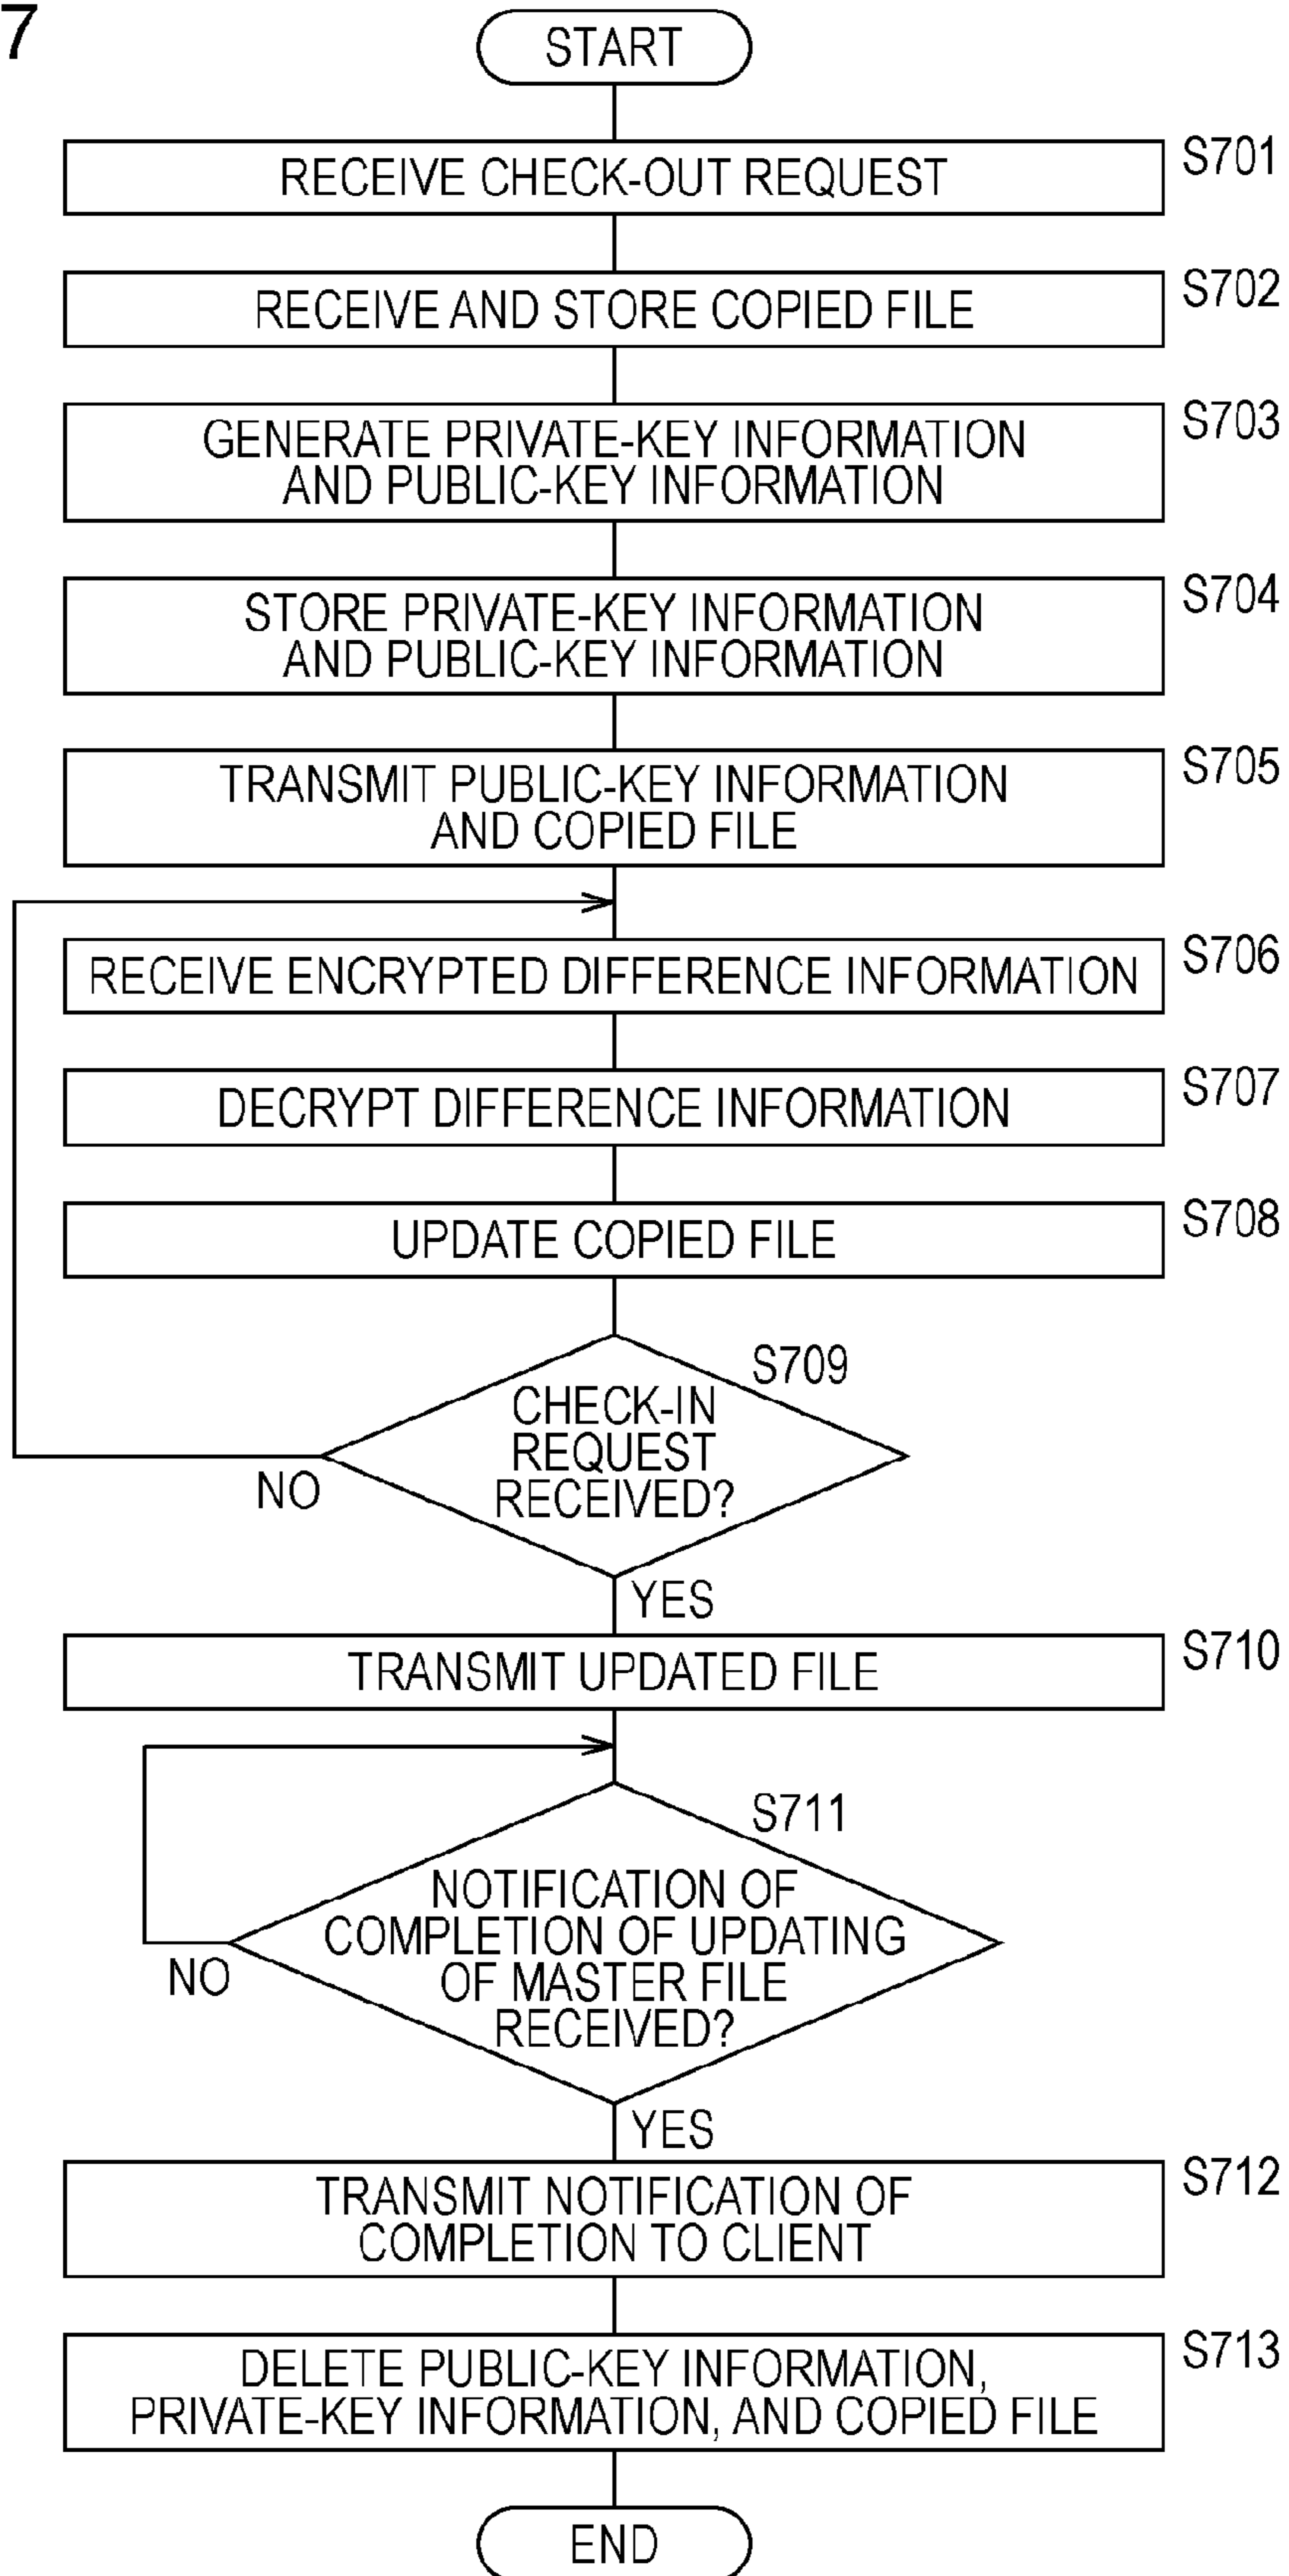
7

START

S701
RECEIVE CHECK-OUT REQUEST

S702
RECEIVE AND STORE COPIED FILE

S703
GENERATE PRIVATE-KEY INFORMATION AND PUBLIC-KEY INFORMATION

S704
STORE PRIVATE-KEY INFORMATION AND PUBLIC-KEY INFORMATION

S705
TRANSMIT PUBLIC-KEY INFORMATION AND COPIED FILE

S706
RECEIVE ENCRYPTED DIFFERENCE INFORMATION

S707
DECRYPT DIFFERENCE INFORMATION

S708
UPDATE COPIED FILE

S709
CHECK-IN REQUEST RECEIVED?

NO

YES

S710
TRANSMIT UPDATED FILE

S711
NOTIFICATION OF COMPLETION OF UPDATING OF MASTER FILE RECEIVED?

NO

YES

S712
TRANSMIT NOTIFICATION OF COMPLETION TO CLIENT

S713
DELETE PUBLIC-KEY INFORMATION, PRIVATE-KEY INFORMATION, AND COPIED FILE

END